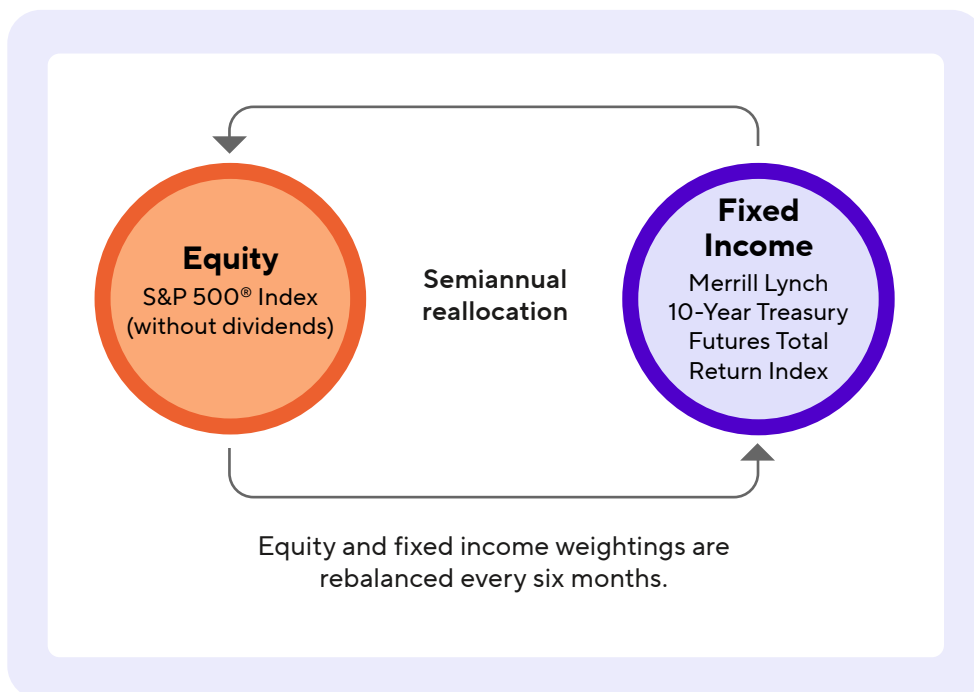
Equity
S&P 500® Index
(without dividends)

Semiannual
reallocation

Fixed
Income
Merrill Lynch
10-Year Treasury
Futures Total
Return Index

Equity and fixed income weightings are rebalanced every six months.